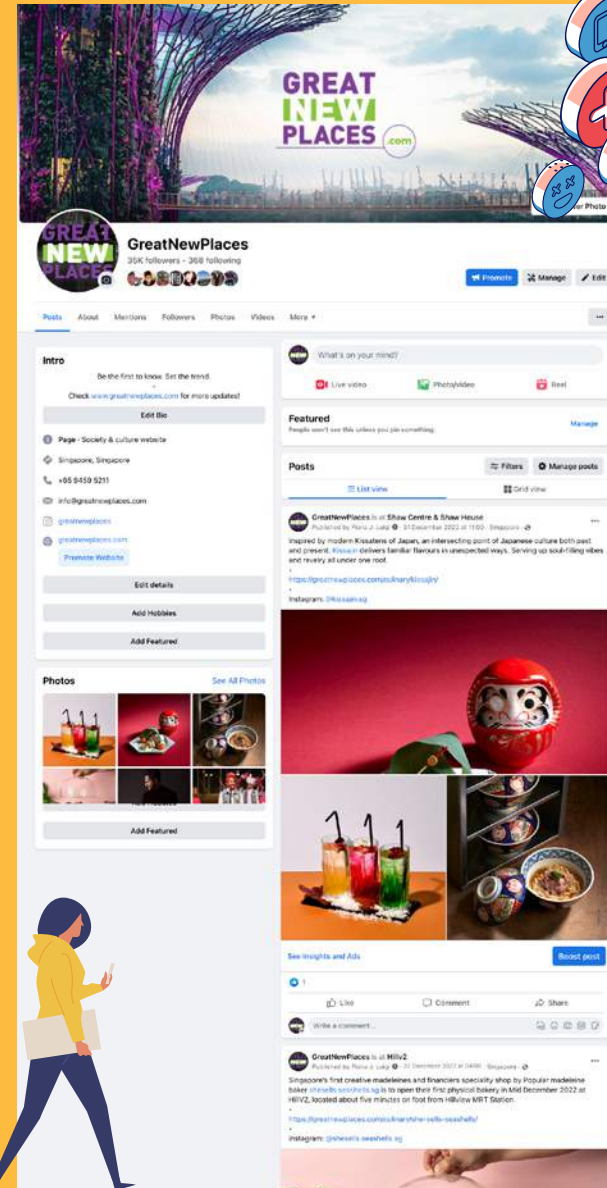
GREAT NEW PLACES .com

er Photo

GreatNewPlaces
35K followers • 368 following

Promote
Manage
Edit

Posts About Mentions Followers Photos Videos More ▾

Intro
Be the first to know. Set the trend.
Check www.greatnewplaces.com for more updates!
Edit Bio
Page · Society & culture website
Singapore, Singapore
+65 8459 5211
info@greatnewplaces.com
greatnewplaces
greatnewplaces.com
Promote Website
Edit details
Add Hobbies
Add Featured

Photos
See All Photos
Add Featured

What's on your mind?
Live video
Photo/video
Reel

Featured
People won't see this unless you pin something.
Manage

Posts
Filters
Manage posts
List view
Grid view

GreatNewPlaces is at Shaw Centre & Shaw House
Published by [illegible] · 31 December 2022 at 11:00 · Singapore ·
Inspired by modern Kissatens of Japan, an intersecting point of Japanese culture both past and present, Kissa-in delivers familiar flavours in unexpected ways. Serving up soul-filling vibes and revelry all under one roof.
https://greatnewplaces.com/culinary/kissajin/
Instagram: @kissain.sg

See insights and Ads
Boost post
1
Like
Comment
Share
Write a comment...

GreatNewPlaces is at Hillv2.
Published by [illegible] · 30 December 2022 at 09:00 · Singapore ·
Singapore's first creative madeleines and financiers speciality shop by Popular madeleine baker shesells.seashells.sg is to open their first physical bakery in Mid December 2022 at HillV2, located about five minutes on foot from Hillview MRT Station.
https://greatnewplaces.com/culinary/she-sells-seashells/
Instagram: @shesells.seashells.sg